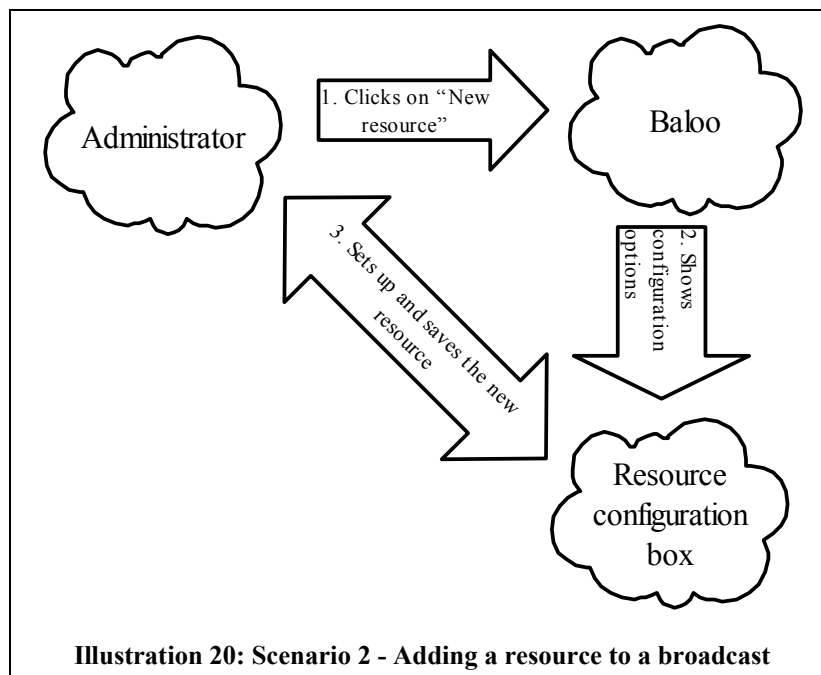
Administrator

1. Clicks on "New resource"

Baloo

2. Shows configuration options

3. Sets up and saves the new resource

Resource configuration box

Illustration 20: Scenario 2 - Adding a resource to a broadcast